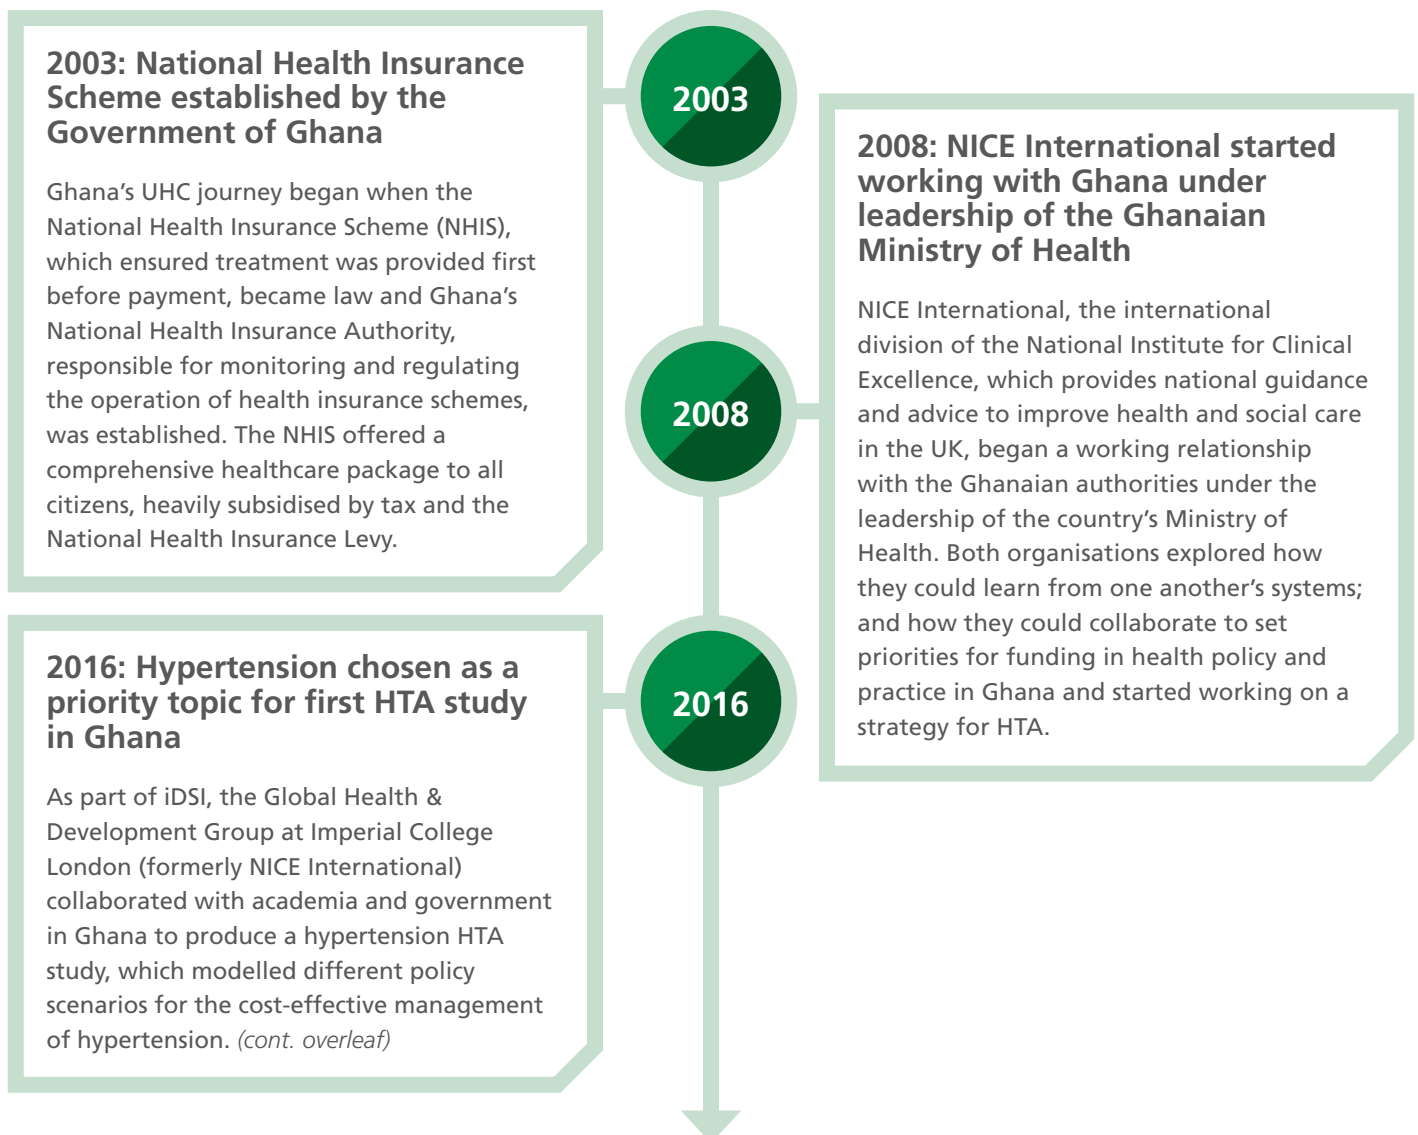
2003: National Health Insurance Scheme established by the Government of Ghana

Ghana's UHC journey began when the National Health Insurance Scheme (NHIS), which ensured treatment was provided first before payment, became law and Ghana's National Health Insurance Authority, responsible for monitoring and regulating the operation of health insurance schemes, was established. The NHIS offered a comprehensive healthcare package to all citizens, heavily subsidised by tax and the National Health Insurance Levy.

2003

2008

2016

2008: NICE International started working with Ghana under leadership of the Ghanaian Ministry of Health

NICE International, the international division of the National Institute for Clinical Excellence, which provides national guidance and advice to improve health and social care in the UK, began a working relationship with the Ghanaian authorities under the leadership of the country's Ministry of Health. Both organisations explored how they could learn from one another's systems; and how they could collaborate to set priorities for funding in health policy and practice in Ghana and started working on a strategy for HTA.

2016: Hypertension chosen as a priority topic for first HTA study in Ghana

As part of iDSI, the Global Health & Development Group at Imperial College London (formerly NICE International) collaborated with academia and government in Ghana to produce a hypertension HTA study, which modelled different policy scenarios for the cost-effective management of hypertension. (cont. overleaf)